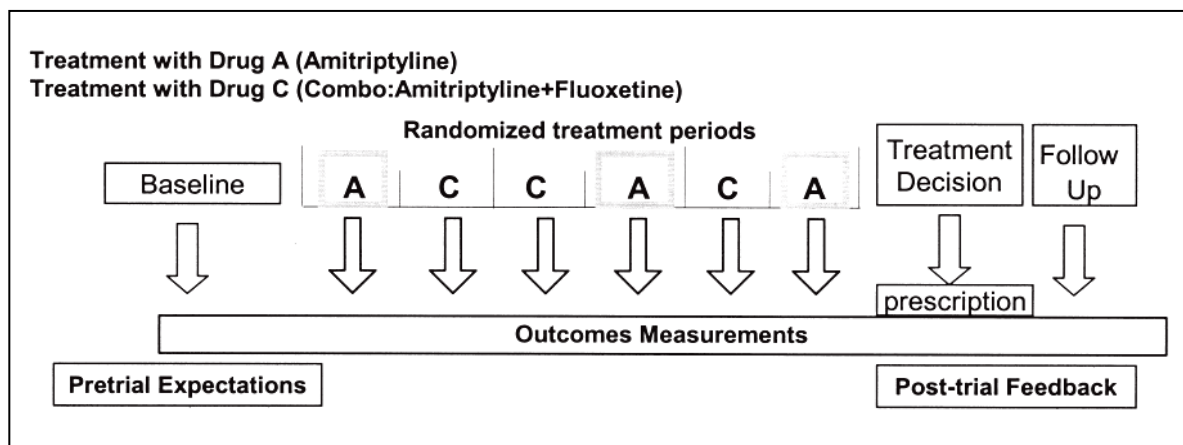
Treatment with Drug A (Amitriptyline)
Treatment with Drug C (Combo:Amitriptyline+Fluoxetine)

Randomized treatment periods

Baseline

A C C A C A

Treatment Decision

Follow Up

prescription

Outcomes Measurements

Pretrial Expectations

Post-trial Feedback